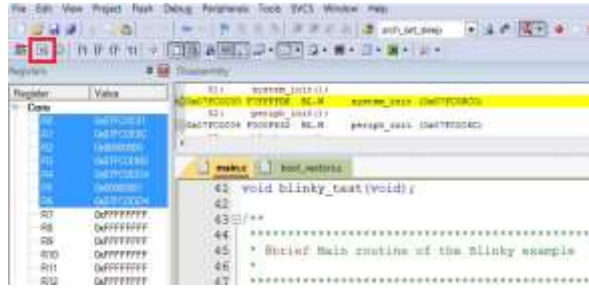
File Edit View Project Flash Debug Peripherals Tools SVCS Window Help

arch_set_sleep

Registers

Disassembly

| Register | Value |
|---|---|
| Core | |
| R0 | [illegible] |
| R1 | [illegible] |
| R2 | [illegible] |
| R3 | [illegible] |
| R4 | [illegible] |
| R5 | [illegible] |
| R6 | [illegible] |
| R7 | 0xFFFFFFFF |
| R8 | 0xFFFFFFFF |
| R9 | 0xFFFFFFFF |
| R10 | 0xFFFFFFFF |
| R11 | 0xFFFFFFFF |
| R12 | 0xFFFFFFFF |

51: system_init();
0x07FC0D30 F7FFFFDE BL.W system_init (0x07FC0CF0)
52: periph_init();
0x07FC0D34 F000F852 BL.W periph_init (0x07FC0DDC)

main.c boot_vectors

42 void blinky_test(void);
43
44 /**
45 * Brief Main routine of the Blinky example
46 *